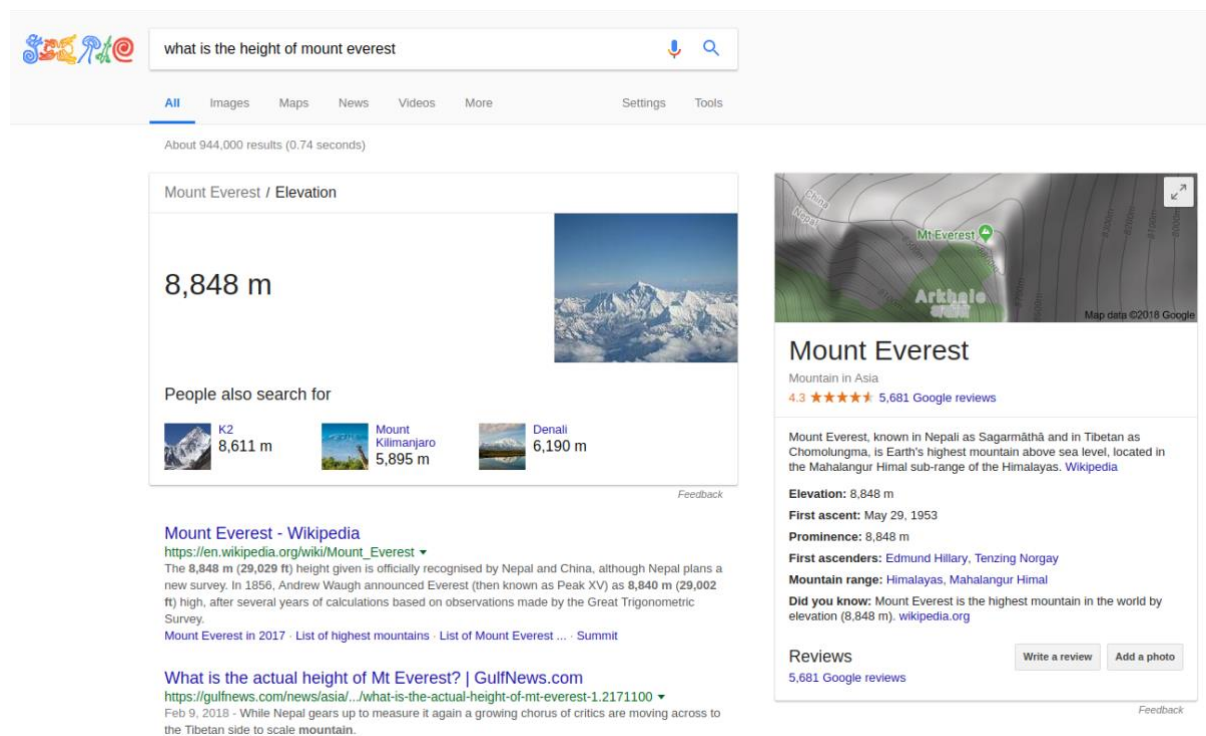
what is the height of mount everest

All Images Maps News Videos More Settings Tools

About 944,000 results (0.74 seconds)

Mount Everest / Elevation

8,848 m

People also search for

K2
8,611 m

Mount Kilimanjaro
5,895 m

Denali
6,190 m

Feedback

Mount Everest - Wikipedia
https://en.wikipedia.org/wiki/Mount_Everest ▾
The 8,848 m (29,029 ft) height given is officially recognised by Nepal and China, although Nepal plans a new survey. In 1856, Andrew Waugh announced Everest (then known as Peak XV) as 8,840 m (29,002 ft) high, after several years of calculations based on observations made by the Great Trigonometric Survey.
Mount Everest in 2017 · List of highest mountains · List of Mount Everest ... · Summit

What is the actual height of Mt Everest? | GulfNews.com
https://gulfnews.com/news/asia/.../what-is-the-actual-height-of-mt-everest-1.2171100 ▾
Feb 9, 2018 - While Nepal gears up to measure it again a growing chorus of critics are moving across to the Tibetan side to scale mountain.

China
Nepal
Mt Everest
Arkhale
Map data ©2018 Google

Mount Everest
Mountain in Asia
4.3 ★★★★★ 5,681 Google reviews

Mount Everest, known in Nepali as Sagarmāthā and in Tibetan as Chomolungma, is Earth's highest mountain above sea level, located in the Mahalangur Himal sub-range of the Himalayas. Wikipedia

Elevation: 8,848 m
First ascent: May 29, 1953
Prominence: 8,848 m
First ascenders: Edmund Hillary, Tenzing Norgay
Mountain range: Himalayas, Mahalangur Himal
Did you know: Mount Everest is the highest mountain in the world by elevation (8,848 m). wikipedia.org

Reviews
5,681 Google reviews
Write a review
Add a photo

Feedback